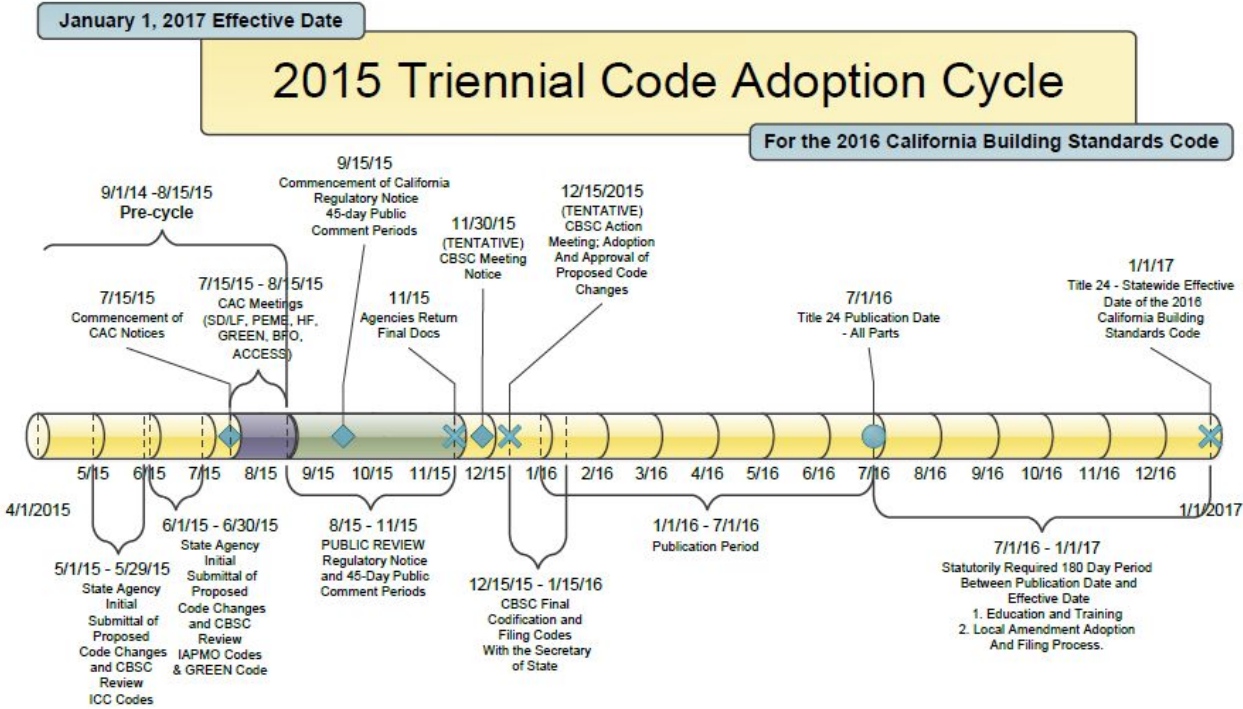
January 1, 2017 Effective Date

2015 Triennial Code Adoption Cycle

For the 2016 California Building Standards Code

9/1/14 -8/15/15
Pre-cycle

9/15/15
Commencement of California Regulatory Notice 45-day Public Comment Periods

11/30/15
(TENTATIVE)
CBSC Meeting Notice

12/15/2015
(TENTATIVE)
CBSC Action Meeting; Adoption And Approval of Proposed Code Changes

7/15/15
Commencement of CAC Notices

7/15/15 - 8/15/15
CAC Meetings (SD/LF, PEME, HF, GREEN, BFO, ACCESS)

11/15
Agencies Return Final Docs

7/1/16
Title 24 Publication Date - All Parts

1/1/17
Title 24 - Statewide Effective Date of the 2016 California Building Standards Code

5/15 6/15 7/15 8/15 9/15 10/15 11/15 12/15 1/16 2/16 3/16 4/16 5/16 6/16 7/16 8/16 9/16 10/16 11/16 12/16

4/1/2015

1/1/2017

5/1/15 - 5/29/15
State Agency Initial Submittal of Proposed Code Changes and CBSC Review ICC Codes

6/1/15 - 6/30/15
State Agency Initial Submittal of Proposed Code Changes and CBSC Review IAPMO Codes & GREEN Code

8/15/15 - 11/15
PUBLIC REVIEW
Regulatory Notice and 45-Day Public Comment Periods

12/15/15 - 1/15/16
CBSC Final Codification and Filing Codes With the Secretary of State

1/1/16 - 7/1/16
Publication Period

7/1/16 - 1/1/17
Statutorily Required 180 Day Period Between Publication Date and Effective Date
1. Education and Training
2. Local Amendment Adoption And Filing Process.